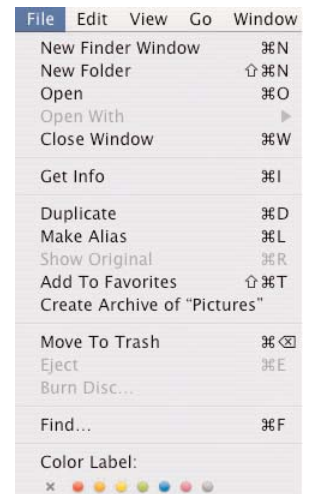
File Edit View Go Window

New Finder Window ⌘N
New Folder ⇧⌘N
Open ⌘O
Open With
Close Window ⌘W

Get Info ⌘I

Duplicate ⌘D
Make Alias ⌘L
Show Original ⌘R
Add To Favorites ⇧⌘T
Create Archive of "Pictures"

Move To Trash ⌘⌫
Eject ⌘E
Burn Disc...

Find... ⌘F

Color Label:
×